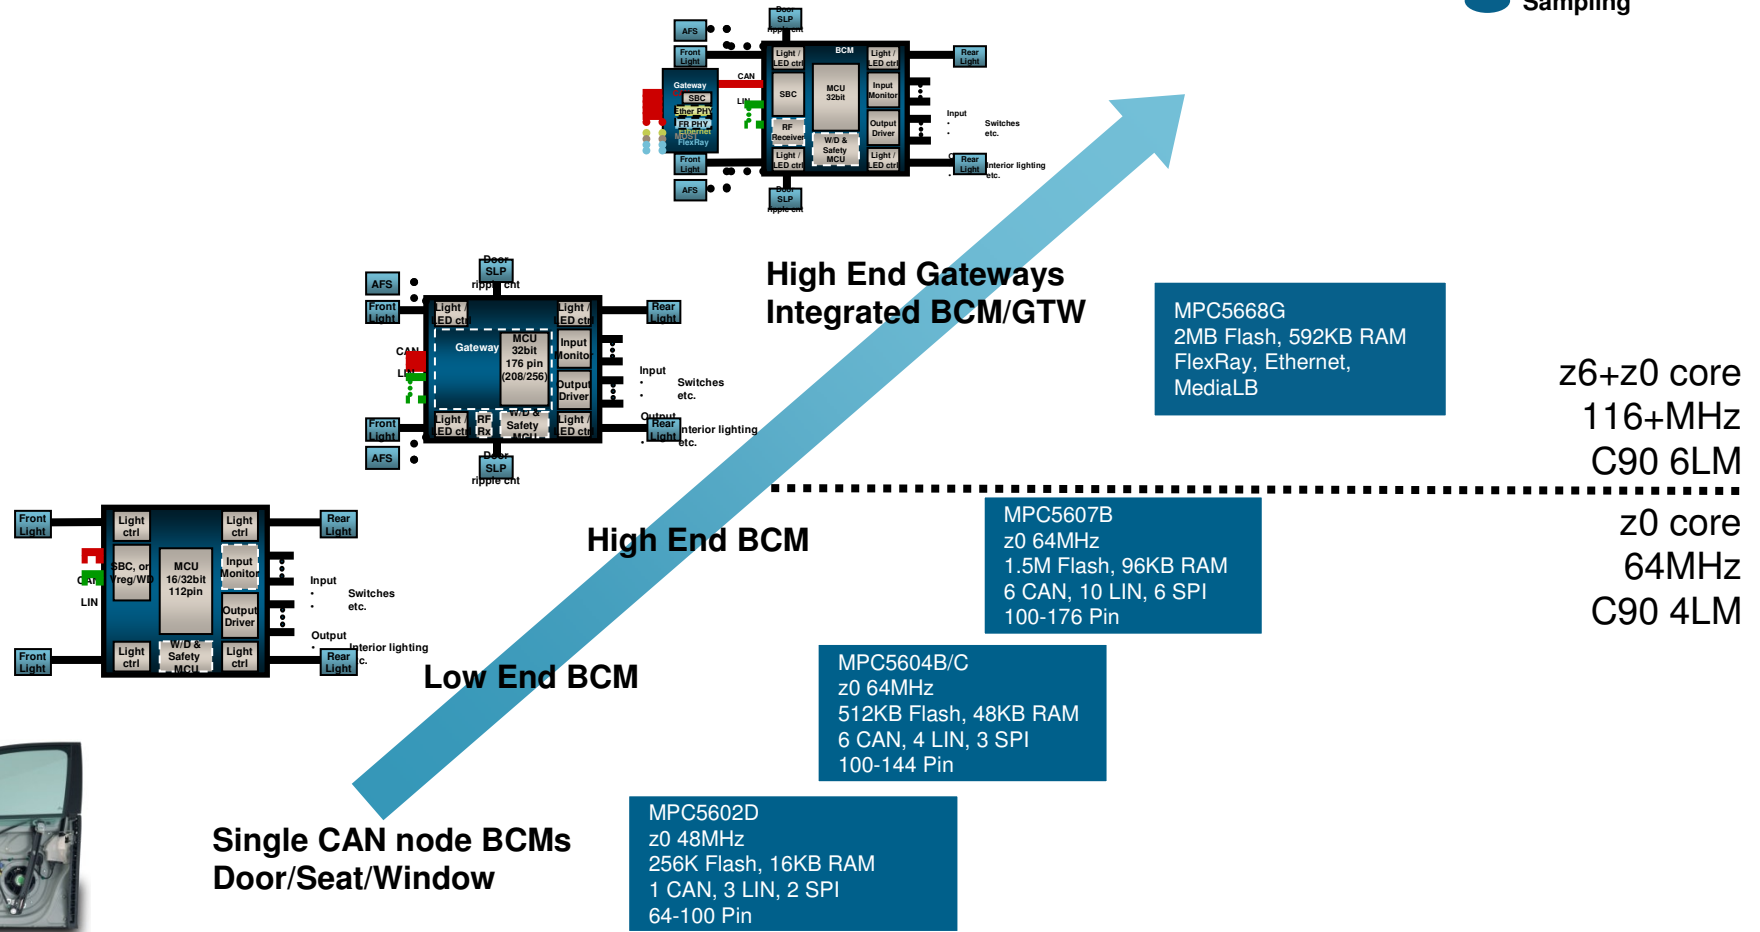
Sampling

AFS
Door SLP
Front Light
BCM
Light / LED ctrl
Rear Light
Gateway
CAN
SBC
MCU 32bit
Input Monitor
SBC
Ether PHY
FR PHY
LIN
RF Receiver
Output Driver
Input
Switches etc.
Front Light
Light / LED ctrl
W/D & Safety MCU
Light / LED ctrl
Rear Light
Interior lighting etc.
AFS
Door SLP

AFS
Door SLP ripple cnt
Front Light
Light / LED ctrl
Light / LED ctrl
Rear Light
Gateway
MCU 32bit 176 pin (208/256)
Input Monitor
CAN
LIN
Output Driver
Input
Switches etc.
Output
Front Light
Light / LED ctrl
RF Rx
W/D & Safety MCU
Light / LED ctrl
Rear Light
Interior lighting etc.
AFS
Door SLP ripple cnt

High End Gateways
Integrated BCM/GTW

MPC5668G
2MB Flash, 592KB RAM
FlexRay, Ethernet,
MediaLB

z6+z0 core
116+MHz
C90 6LM

Front Light
Light ctrl
Light ctrl
Rear Light
SBC, or Vreg/WD
MCU 16/32bit 112pin
Input Monitor
CAN
LIN
Output Driver
Input
Switches etc.
Output
Front Light
Light ctrl
W/D & Safety MCU
Light ctrl
Rear Light
Interior lighting etc.

High End BCM

MPC5607B
z0 64MHz
1.5M Flash, 96KB RAM
6 CAN, 10 LIN, 6 SPI
100-176 Pin

z0 core
64MHz
C90 4LM

Low End BCM

MPC5604B/C
z0 64MHz
512KB Flash, 48KB RAM
6 CAN, 4 LIN, 3 SPI
100-144 Pin

Single CAN node BCMs
Door/Seat/Window

MPC5602D
z0 48MHz
256K Flash, 16KB RAM
1 CAN, 3 LIN, 2 SPI
64-100 Pin